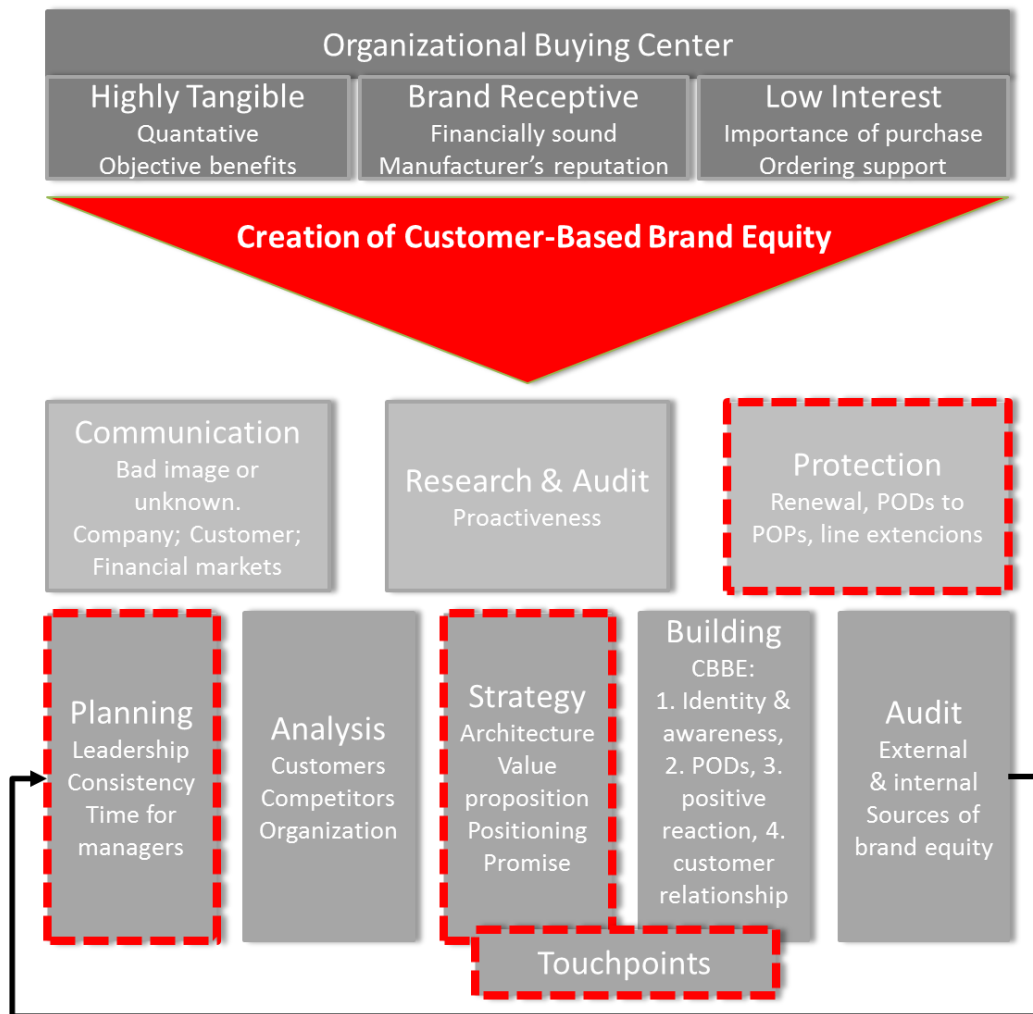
Organizational Buying Center

Highly Tangible
Quantative
Objective benefits

Brand Receptive
Financially sound
Manufacturer's reputation

Low Interest
Importance of purchase
Ordering support

Creation of Customer-Based Brand Equity

Communication
Bad image or unknown.
Company; Customer; Financial markets

Research & Audit
Proactiveness

Protection
Renewal, PODs to POPs, line extencions

Planning
Leadership
Consistency
Time for managers

Analysis
Customers
Competitors
Organization

Strategy
Architecture
Value proposition
Positioning
Promise

Building
CBBE:
1. Identity & awareness,
2. PODs, 3. positive reaction, 4. customer relationship

Audit
External & internal
Sources of brand equity

Touchpoints